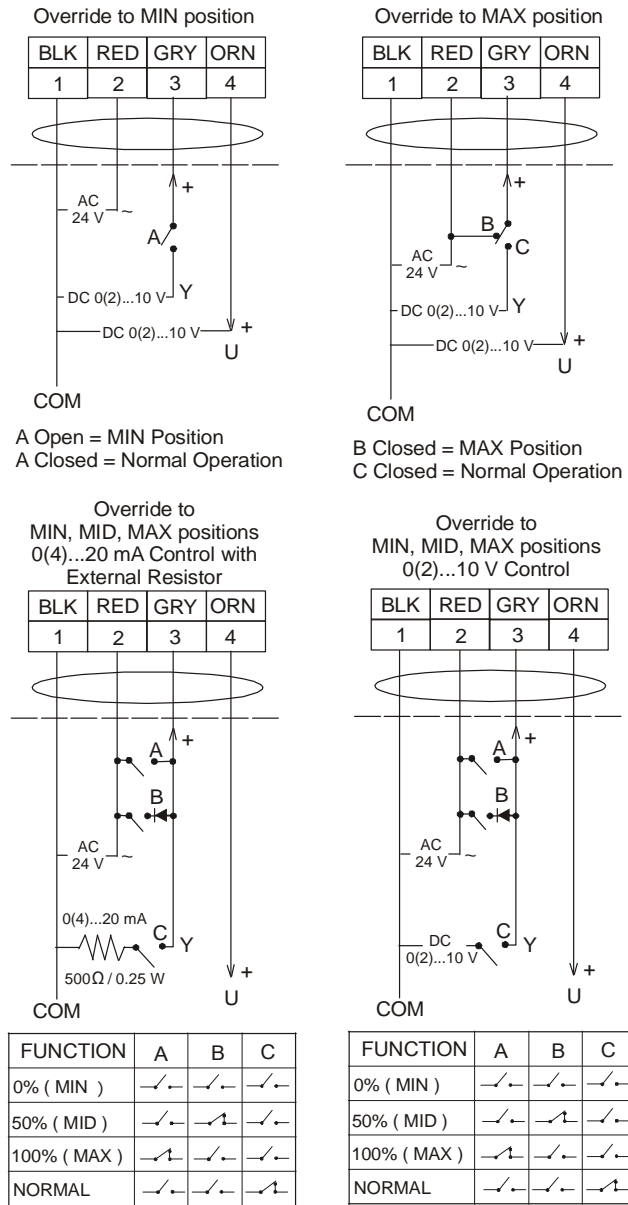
Override to MIN position

| BLK | RED | GRY | ORN |
|---|---|---|---|
| 1 | 2 | 3 | 4 |

AC 24 V ~
+
A
DC 0(2)...10 V Y
DC 0(2)...10 V +
U
COM

A Open = MIN Position
A Closed = Normal Operation

Override to MAX position

| BLK | RED | GRY | ORN |
|---|---|---|---|
| 1 | 2 | 3 | 4 |

+
B
C
AC 24 V ~
DC 0(2)...10 V Y
DC 0(2)...10 V +
U
COM

B Closed = MAX Position
C Closed = Normal Operation

Override to MIN, MID, MAX positions 0(4)...20 mA Control with External Resistor

| BLK | RED | GRY | ORN |
|---|---|---|---|
| 1 | 2 | 3 | 4 |

A +
B
AC 24 V ~
0(4)...20 mA
C Y
500Ω / 0.25 W
+
U
COM

| FUNCTION | A | B | C |
|---|---|---|---|
| 0% ( MIN ) | | | |
| 50% ( MID ) | | | |
| 100% ( MAX ) | | | |
| NORMAL | | | |

Override to MIN, MID, MAX positions 0(2)...10 V Control

| BLK | RED | GRY | ORN |
|---|---|---|---|
| 1 | 2 | 3 | 4 |

A +
B
AC 24 V ~
DC 0(2)...10 V
C Y
+
U
COM

| FUNCTION | A | B | C |
|---|---|---|---|
| 0% ( MIN ) | | | |
| 50% ( MID ) | | | |
| 100% ( MAX ) | | | |
| NORMAL | | | |